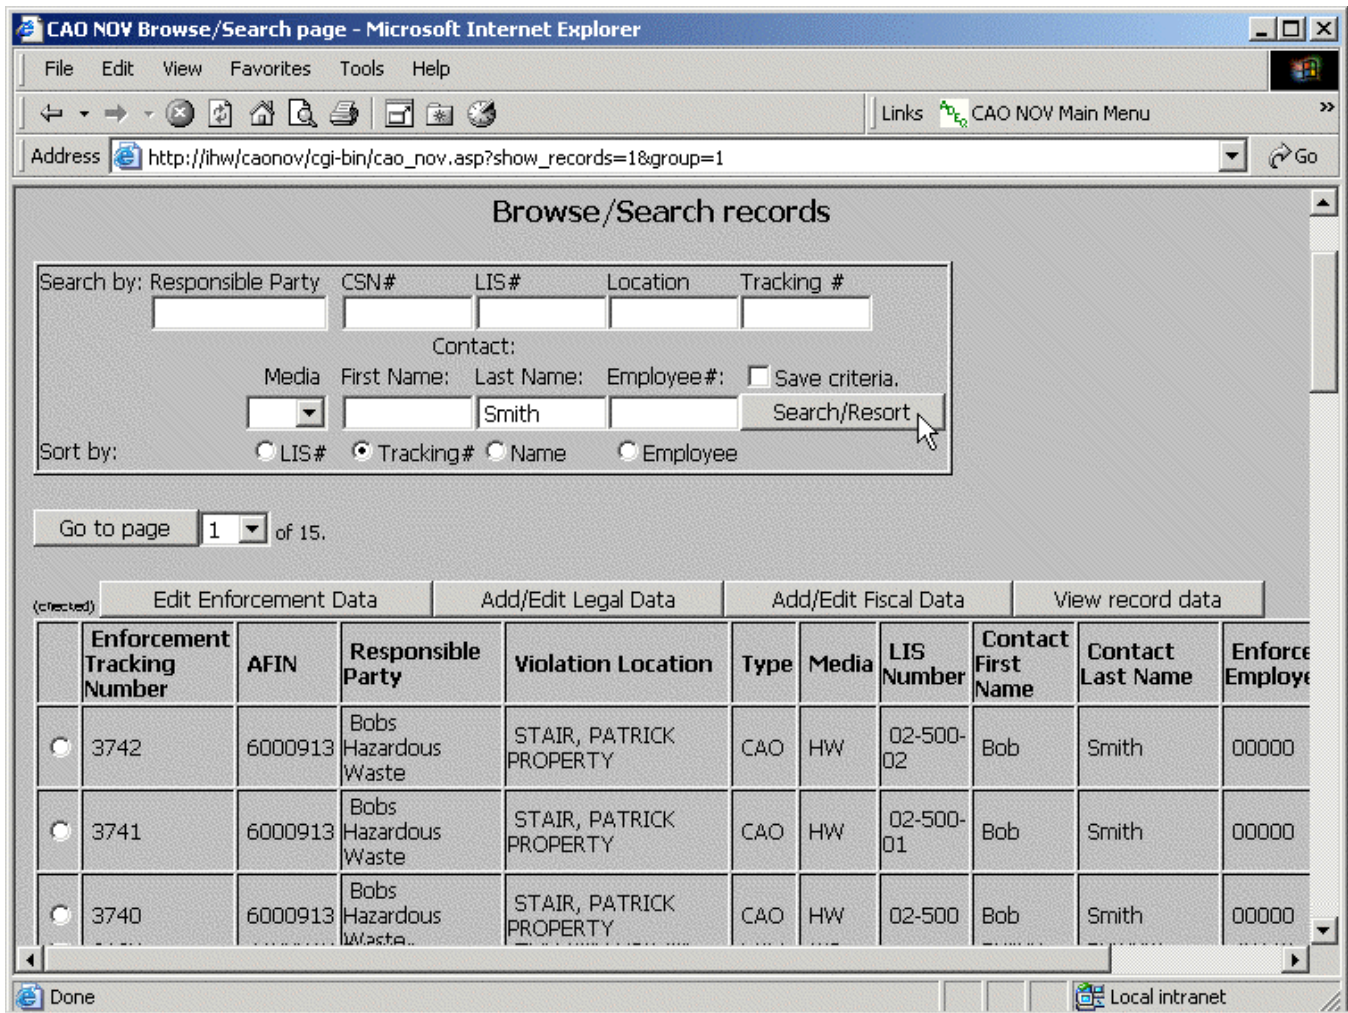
CAO NOV Browse/Search page - Microsoft Internet Explorer

File Edit View Favorites Tools Help

Links CAO NOV Main Menu

Address http://ihw/caonov/cgi-bin/cao_nov.asp?show_records=1&group=1 Go

Browse/Search records

Search by: Responsible Party CSN# LIS# Location Tracking #

Contact:

Media First Name: Last Name: Employee#: Save criteria.

Smith Search/Resort

Sort by: LIS# Tracking# Name Employee

Go to page 1 of 15.

(checked) Edit Enforcement Data Add/Edit Legal Data Add/Edit Fiscal Data View record data

| | Enforcement Tracking Number | AFIN | Responsible Party | Violation Location | Type | Media | LIS Number | Contact First Name | Contact Last Name | Enforce Employe |
|---|---|---|---|---|---|---|---|---|---|---|
| | 3742 | 6000913 | Bobs Hazardous Waste | STAIR, PATRICK PROPERTY | CAO | HW | 02-500-02 | Bob | Smith | 00000 |
| | 3741 | 6000913 | Bobs Hazardous Waste | STAIR, PATRICK PROPERTY | CAO | HW | 02-500-01 | Bob | Smith | 00000 |
| | 3740 | 6000913 | Bobs Hazardous Waste | STAIR, PATRICK PROPERTY | CAO | HW | 02-500 | Bob | Smith | 00000 |

Done Local intranet